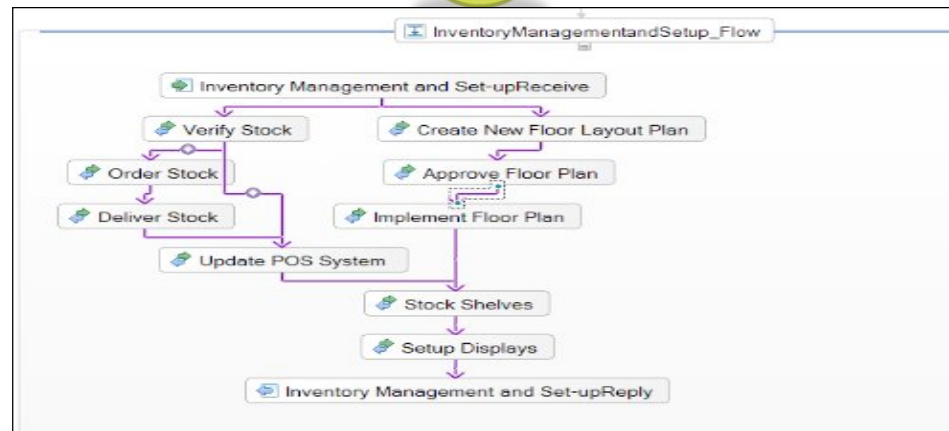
InventoryManagementandSetup_Flow

Inventory Management and Set-upReceive

Verify Stock

Create New Floor Layout Plan

Order Stock

Approve Floor Plan

Deliver Stock

Implement Floor Plan

Update POS System

Stock Shelves

Setup Displays

Inventory Management and Set-upReply